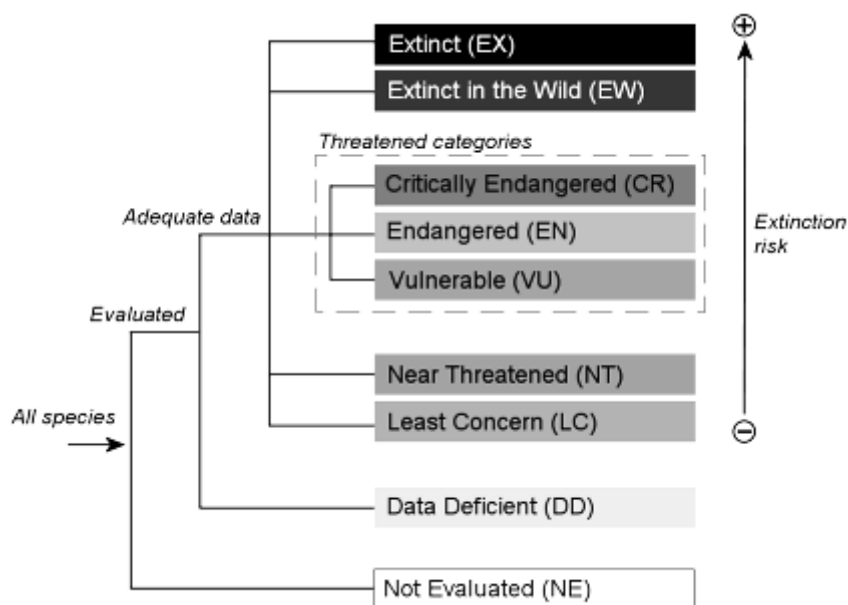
Extinct (EX)
Extinct in the Wild (EW)
Threatened categories
Critically Endangered (CR)
Endangered (EN)
Vulnerable (VU)
Near Threatened (NT)
Least Concern (LC)
Data Deficient (DD)
Not Evaluated (NE)
Adequate data
Evaluated
All species
⊕
Extinction risk
⊖